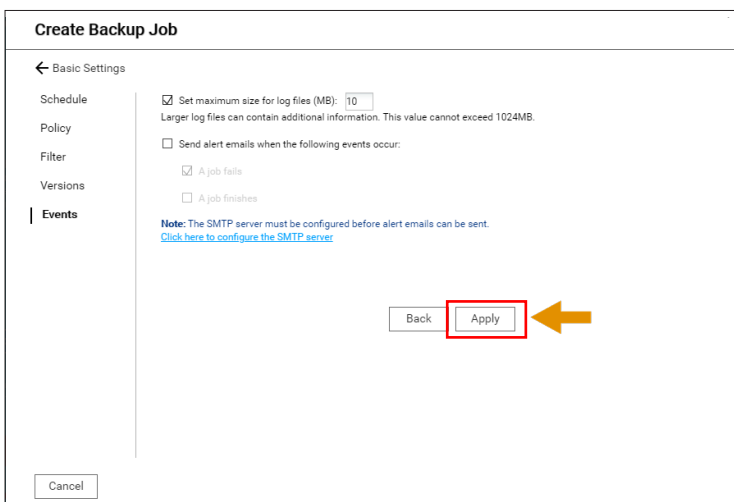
Create Backup Job

← Basic Settings

Schedule

Policy

Filter

Versions

Events

☑ Set maximum size for log files (MB): 10

Larger log files can contain additional information. This value cannot exceed 1024MB.

☐ Send alert emails when the following events occur:

☑ A job fails

☐ A job finishes

Note: The SMTP server must be configured before alert emails can be sent.
Click here to configure the SMTP server

Back

Apply

Cancel